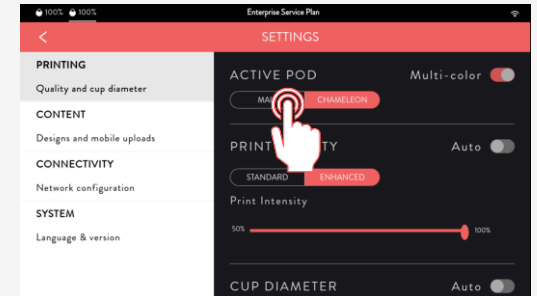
100% 100%
Enterprise Service Plan
SETTINGS
PRINTING
Quality and cup diameter
CONTENT
Designs and mobile uploads
CONNECTIVITY
Network configuration
SYSTEM
Language & version
ACTIVE POD
Multi-color
MA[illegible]
CHAMELEON
PRINT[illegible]TY
Auto
STANDARD
ENHANCED
Print Intensity
50%
100%
CUP DIAMETER
Auto